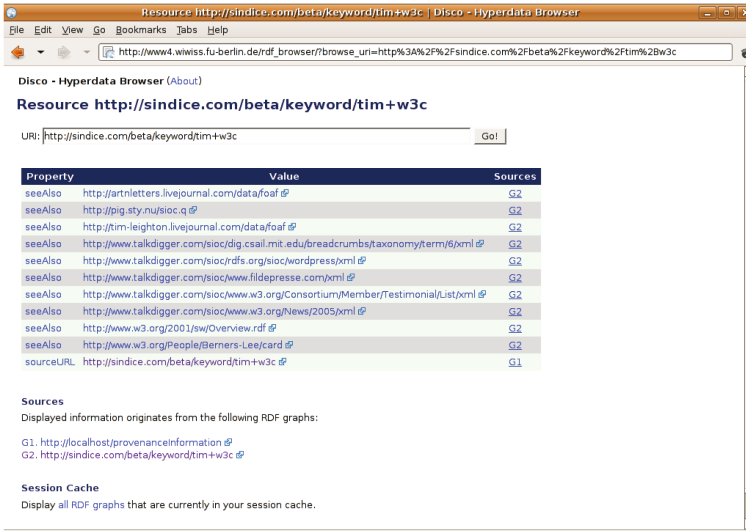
Resource http://sindice.com/beta/keyword/tim+w3c | Disco - Hyperdata Browser

File Edit View Go Bookmarks Tabs Help

http://www4.wiwiss.fu-berlin.de/rdf_browser/?browse_uri=http%3A%2F%2Fsindice.com%2Fbeta%2Fkeyword%2Ftim%2Bw3c

Disco - Hyperdata Browser (About)

Resource http://sindice.com/beta/keyword/tim+w3c

URI: http://sindice.com/beta/keyword/tim+w3c Go!

| Property | Value | Sources |
|---|---|---|
| seeAlso | http://artnletters.livejournal.com/data/foaf | G2 |
| seeAlso | http://pig.sty.nu/sioc.q | G2 |
| seeAlso | http://tim-leighton.livejournal.com/data/foaf | G2 |
| seeAlso | http://www.talkdigger.com/sioc/dig.csail.mit.edu/breadcrumbs/taxonomy/term/6/xml | G2 |
| seeAlso | http://www.talkdigger.com/sioc/rdfs.org/sioc/wordpress/xml | G2 |
| seeAlso | http://www.talkdigger.com/sioc/www.fildepresse.com/xml | G2 |
| seeAlso | http://www.talkdigger.com/sioc/www.w3.org/Consortium/Member/Testimonial/List/xml | G2 |
| seeAlso | http://www.talkdigger.com/sioc/www.w3.org/News/2005/xml | G2 |
| seeAlso | http://www.w3.org/2001/sw/Overview.rdf | G2 |
| seeAlso | http://www.w3.org/People/Berners-Lee/card | G2 |
| sourceURL | http://sindice.com/beta/keyword/tim+w3c | G1 |

Sources
Displayed information originates from the following RDF graphs:

G1. http://localhost/provenanceInformation
G2. http://sindice.com/beta/keyword/tim+w3c

Session Cache
Display all RDF graphs that are currently in your session cache.